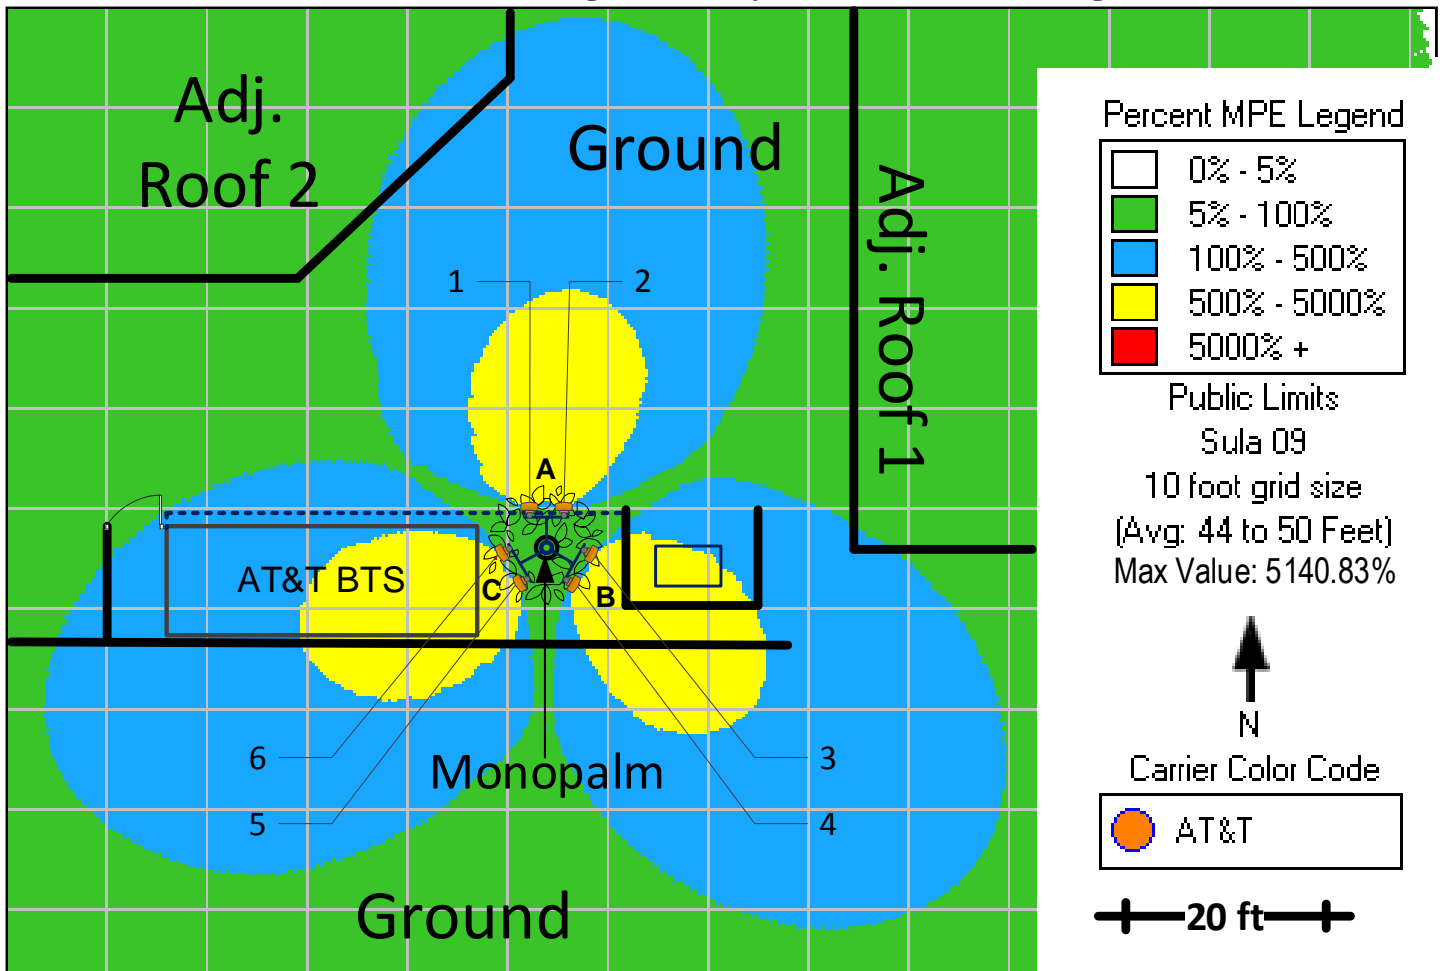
Adj. Roof 2

Ground

Adj. Roof 1

1

2

A

AT&T BTS

C

B

6

5

3

4

Monopalm

Ground

Percent MPE Legend

| | |
|---|---|
| | 0% - 5% |
| | 5% - 100% |
| | 100% - 500% |
| | 500% - 5000% |
| | 5000% + |

Public Limits
Sula 09
10 foot grid size
(Avg: 44 to 50 Feet)
Max Value: 5140.83%

N

Carrier Color Code

AT&T

20 ft